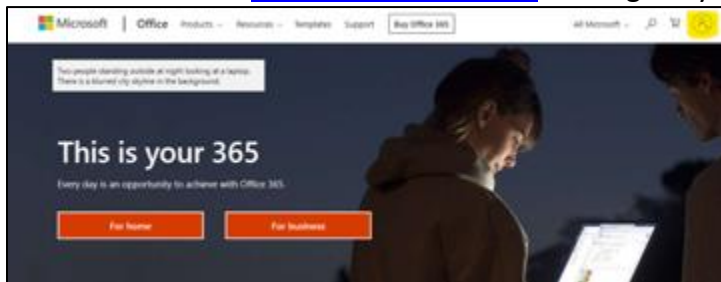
Microsoft | Office Products Resources Templates Support Buy Office 365 All Microsoft

Two people standing outside at night looking at a laptop. There is a blurred city skyline in the background.

This is your 365

Every day is an opportunity to achieve with Office 365.

For home For business